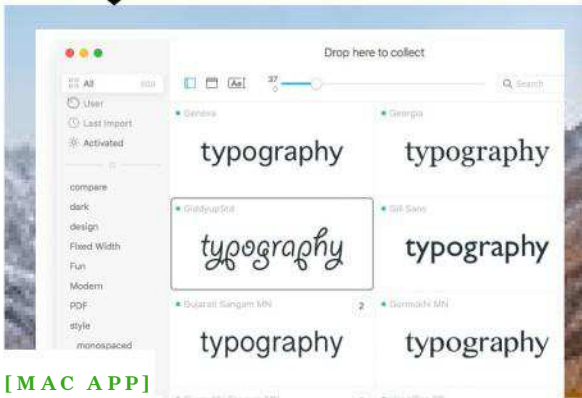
Drop here to collect

All
User
Last Import
Activated

compare
dark
design
Fixed Width
Fun
Modern
PDF
style
monospaced

37

Search

Geneva
typography

Georgia
typography

GiddyupStd
typography

Gill Sans
typography

Gujarati Sangam MN
2
typography

Gurmukhi MN
typography

[MAC APP]